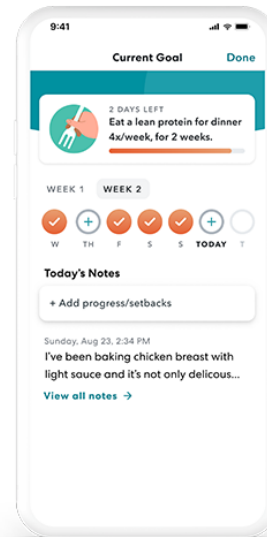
9:41

Current Goal

Done

2 DAYS LEFT

Eat a lean protein for dinner 4x/week, for 2 weeks.

WEEK 1

WEEK 2

W TH F S S TODAY T

Today's Notes

+ Add progress/setbacks

Sunday, Aug 23, 2:34 PM

I've been baking chicken breast with light sauce and it's not only delicous...

View all notes →